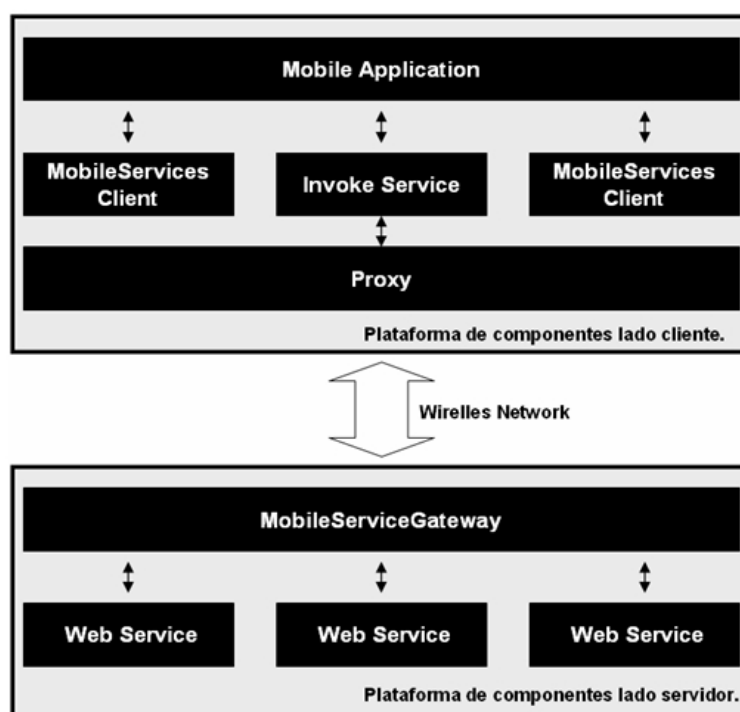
Mobile Application

MobileServices Client

Invoke Service

MobileServices Client

Proxy

Plataforma de componentes lado cliente.

Wirelles Network

MobileServiceGateway

Web Service

Web Service

Web Service

Plataforma de componentes lado servidor.